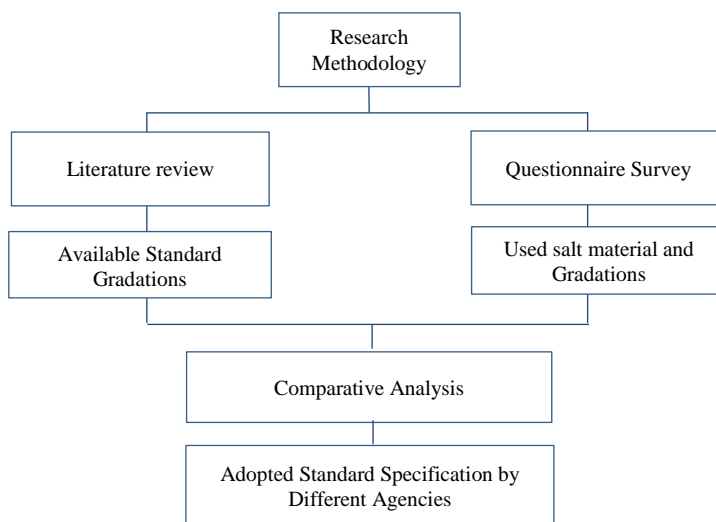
Research Methodology

Literature review

Available Standard Gradations

Questionnaire Survey

Used salt material and Gradations

Comparative Analysis

Adopted Standard Specification by Different Agencies